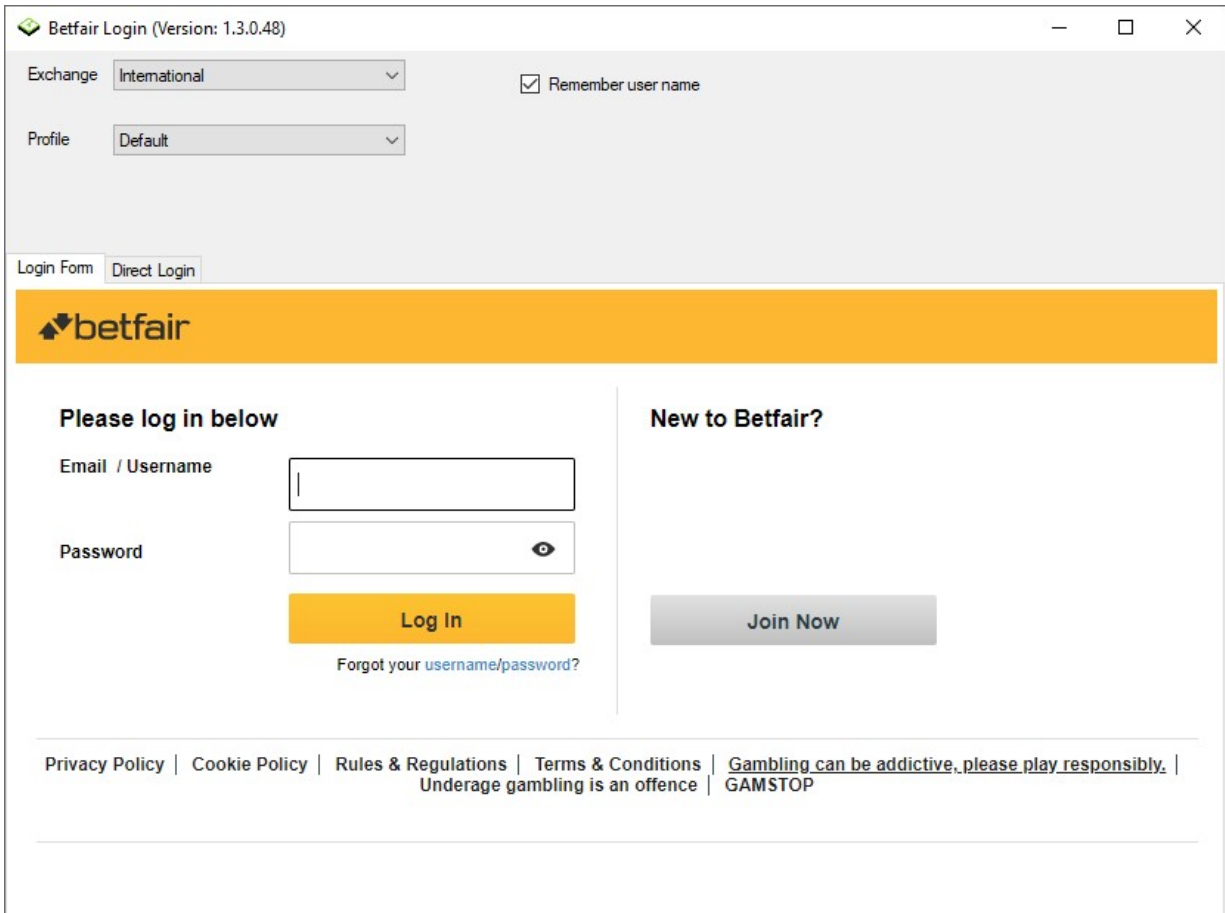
Betfair Login (Version: 1.3.0.48)

Exchange International

Remember user name

Profile Default

Login Form | Direct Login

betfair

Please log in below

Email / Username

Password

Log In

Forgot your username/password?

New to Betfair?

Join Now

Privacy Policy | Cookie Policy | Rules & Regulations | Terms & Conditions | Gambling can be addictive, please play responsibly. | Underage gambling is an offence | GAMSTOP